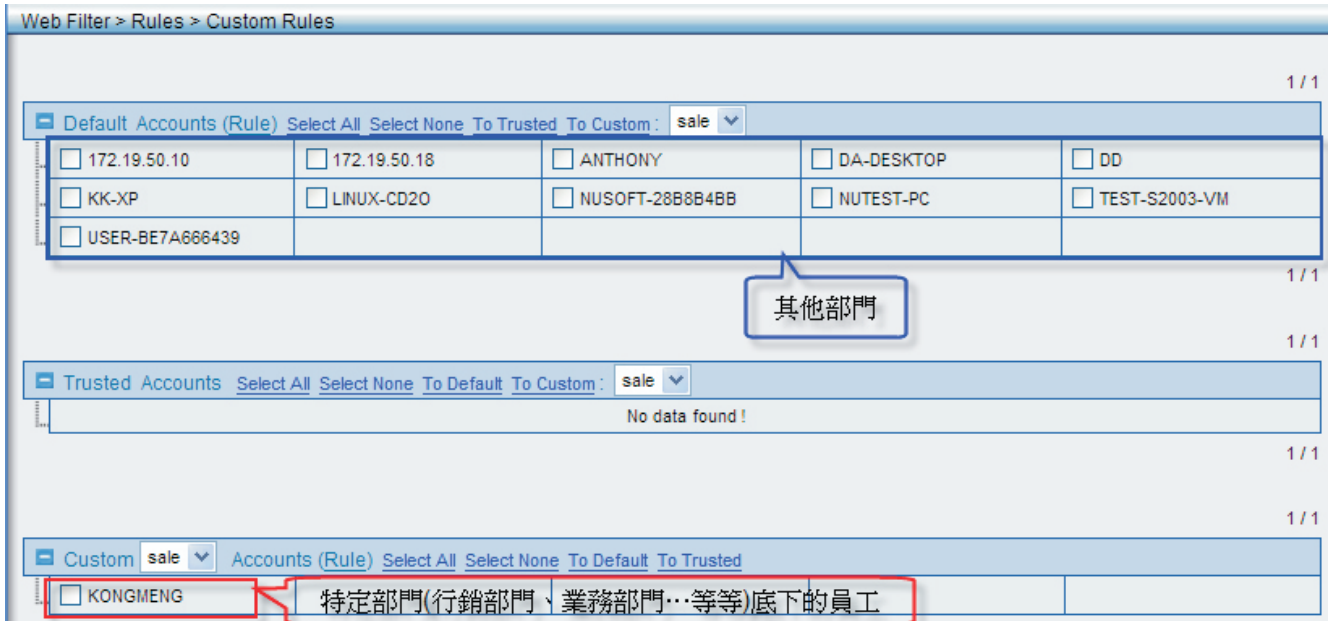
Web Filter > Rules > Custom Rules

1 / 1

Default Accounts (Rule) Select All Select None To Trusted To Custom : sale

| 172.19.50.10 | 172.19.50.18 | ANTHONY | DA-DESKTOP | DD |
|---|---|---|---|---|
| KK-XP | LINUX-CD2O | NUSOFT-28B8B4BB | NUTEST-PC | TEST-S2003-VM |
| USER-BE7A666439 | | | | |

1 / 1

其他部門

1 / 1

Trusted Accounts Select All Select None To Default To Custom : sale

No data found !

1 / 1

1 / 1

Custom sale Accounts (Rule) Select All Select None To Default To Trusted

KONGMENG

特定部門(行銷部門、業務部門…等等)底下的員工